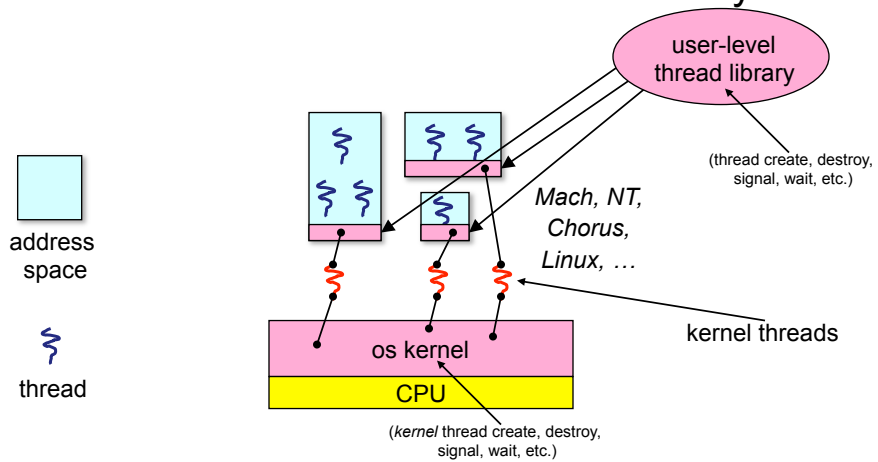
user-level thread library

(thread create, destroy, signal, wait, etc.)

Mach, NT, Chorus, Linux, …

address space

thread

kernel threads

os kernel

CPU

(*kernel* thread create, destroy, signal, wait, etc.)